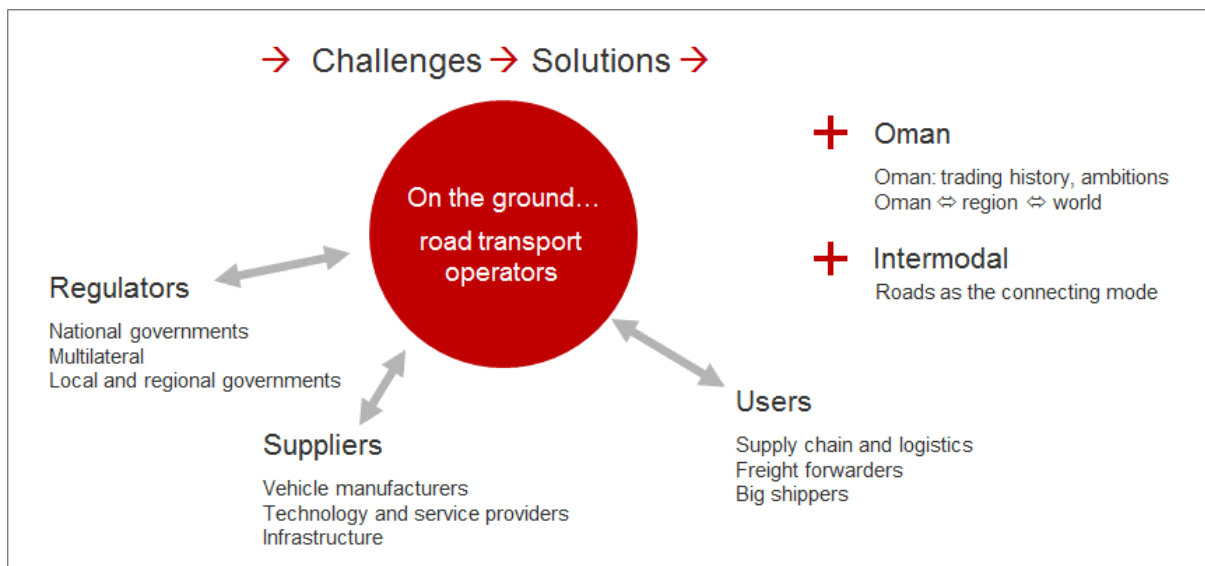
→ Challenges → Solutions →

On the ground…

road transport operators

Oman

Oman: trading history, ambitions
Oman ⇔ region ⇔ world

Intermodal

Roads as the connecting mode

Regulators

National governments
Multilateral
Local and regional governments

Suppliers

Vehicle manufacturers
Technology and service providers
Infrastructure

Users

Supply chain and logistics
Freight forwarders
Big shippers